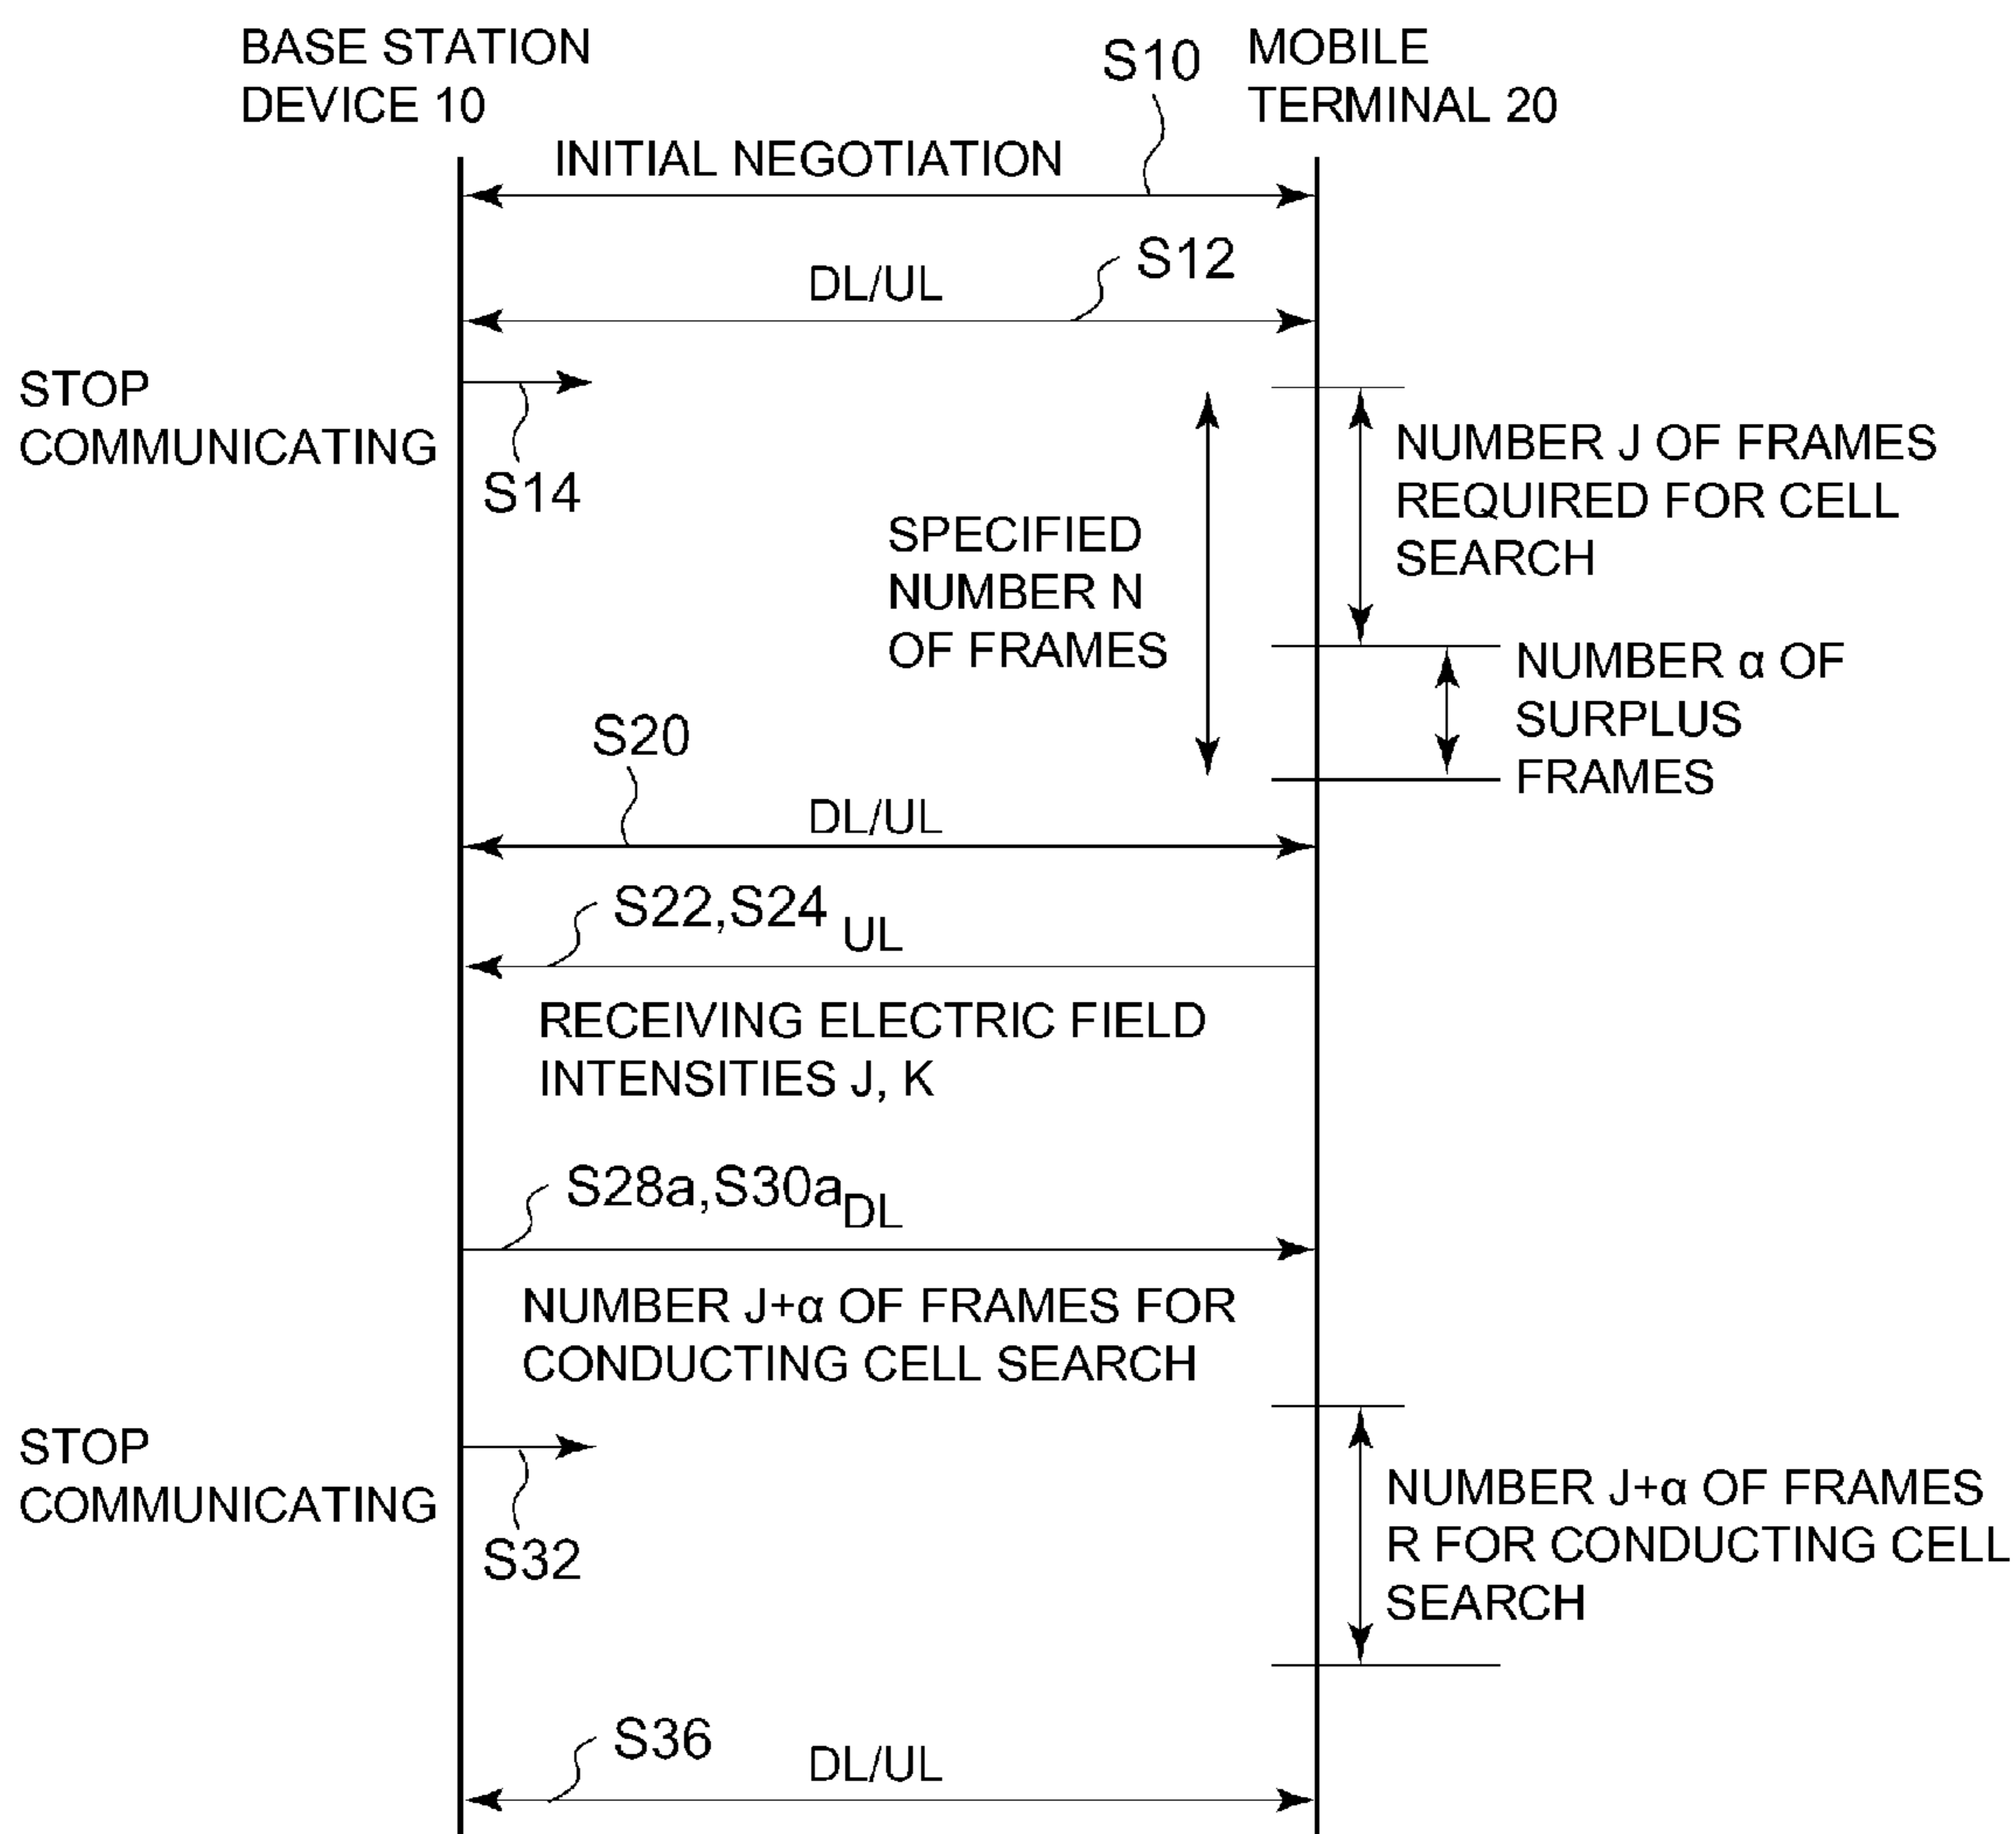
BASE STATION DEVICE 10

S10

MOBILE TERMINAL 20

INITIAL NEGOTIATION

S12

DL/UL

STOP COMMUNICATING

S14

NUMBER J OF FRAMES REQUIRED FOR CELL SEARCH

SPECIFIED NUMBER N OF FRAMES

NUMBER α OF SURPLUS FRAMES

S20

DL/UL

S22,S24 UL

RECEIVING ELECTRIC FIELD INTENSITIES J, K

S28a,S30a$_{DL}$

NUMBER J+α OF FRAMES FOR CONDUCTING CELL SEARCH

STOP COMMUNICATING

S32

NUMBER J+α OF FRAMES R FOR CONDUCTING CELL SEARCH

S36

DL/UL